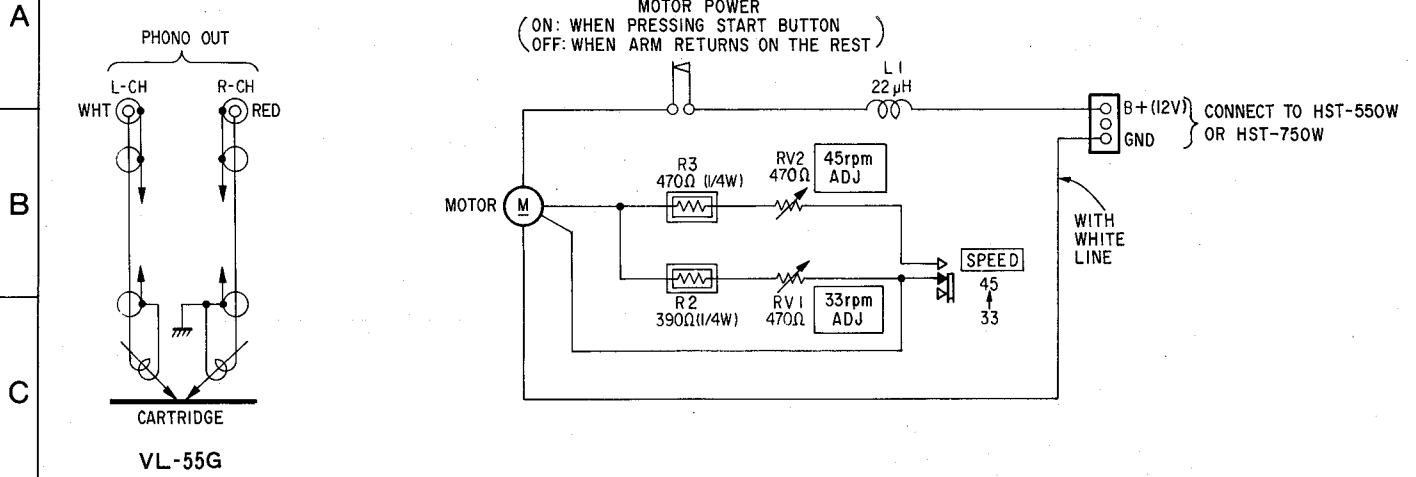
A

B

C

PHONO OUT

L-CH

R-CH

WHT

RED

CARTRIDGE

VL-55G

MOTOR POWER
(ON: WHEN PRESSING START BUTTON
OFF: WHEN ARM RETURNS ON THE REST)

L1
22μH

B+(12V)
GND

CONNECT TO HST-550W
OR HST-750W

MOTOR

M

R3
470Ω (1/4W)

RV2
470Ω

45rpm
ADJ

R2
390Ω(1/4W)

RV1
470Ω

33rpm
ADJ

SPEED
45
33

WITH
WHITE
LINE